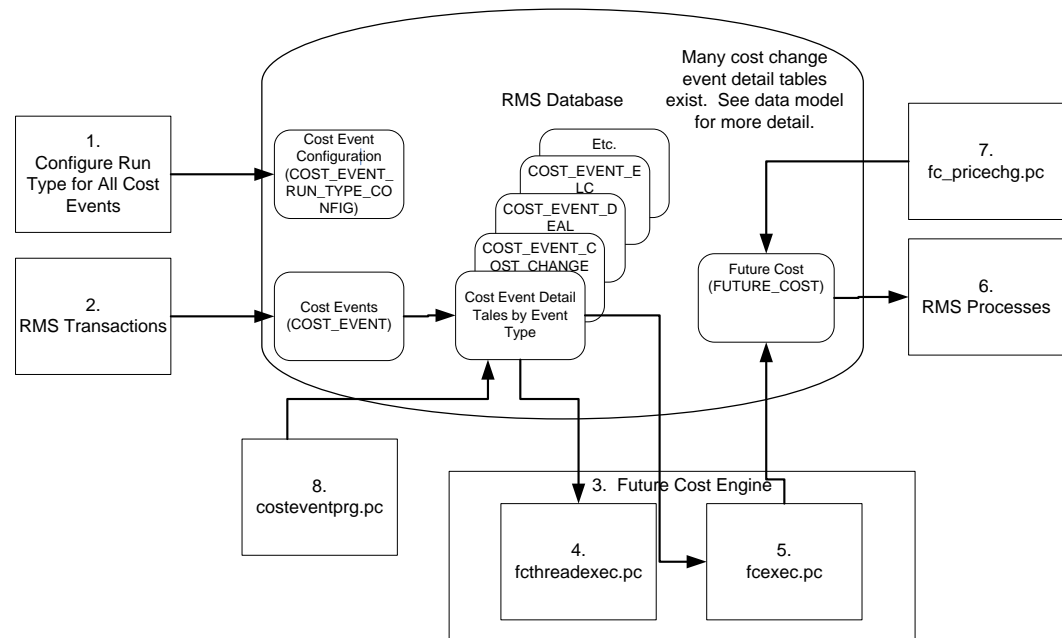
Many cost change event detail tables exist. See data model for more detail.

RMS Database

1. Configure Run Type for All Cost Events

Cost Event Configuration (COST_EVENT_RUN_TYPE_CONFIG)

Etc.

COST_EVENT_ELC

COST_EVENT_DEAL

COST_EVENT_COST_CHANGE

7. fc_pricechg.pc

2. RMS Transactions

Cost Events (COST_EVENT)

Cost Event Detail Tales by Event Type

Future Cost (FUTURE_COST)

6. RMS Processes

8. costeventprg.pc

3. Future Cost Engine

4. fcthreadexec.pc

5. fcexec.pc